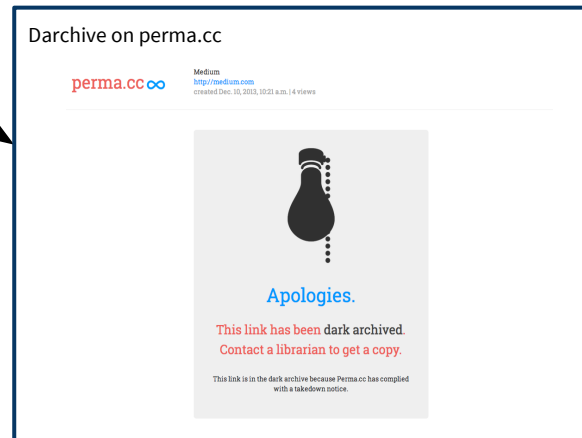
Darchive on perma.cc

perma.cc ∞

Medium
http://medium.com
created Dec. 15, 2013, 10:21 a.m. | 4 views

Apologies.

This link has been dark archived.
Contact a librarian to get a copy.

This link is in the dark archive because Perma.cc has complied with a takedown notice.